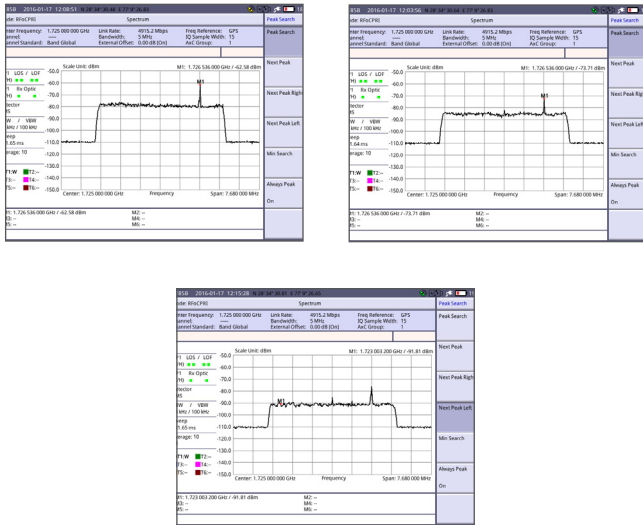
BSB 2016-01-17 12:08:51

ode: RFoCPRI

Spectrum

Peak Search

nter Frequency: 1.725 000 000 GHz
annel: ----
annel Standard: Band Global

Link Rate: 4915.2 Mbps
Bandwidth: 5 MHz
External Offset: 0.00 dB [On]

Freq Reference: GPS
IQ Sample Width: 15
AxC Group: 1

Peak Search

Scale Unit: dBm

M1: 1.726 536 000 GHz / -62.58 dBm

M1

1 LOS / LOF
1 Rx Optic
tector
W / VBW
kHz / 100 kHz
eep
1.65 ms
erage: 10

T1:W T2:--
T3:-- T4:--
T5:-- T6:--

-50.0
-60.0
-70.0
-80.0
-90.0
-100.0
-110.0
-120.0
-130.0
-140.0
-150.0

Center: 1.725 000 000 GHz
Frequency
Span: 7.680 000 MHz

Next Peak

Next Peak Righ

Next Peak Left

Min Search

Always Peak
On

M1: 1.726 536 000 GHz / -62.58 dBm
M3: --
M5: --
M2: --
M4: --
M6: --

BSB 2016-01-17 12:03:56

ode: RFoCPRI

Spectrum

Peak Search

nter Frequency: 1.725 000 000 GHz
annel: ----
annel Standard: Band Global

Link Rate: 4915.2 Mbps
Bandwidth: 5 MHz
External Offset: 0.00 dB [On]

Freq Reference: GPS
IQ Sample Width: 15
AxC Group: 1

Peak Search

Scale Unit: dBm

M1: 1.726 536 000 GHz / -73.71 dBm

M1

1 LOS / LOF
1 Rx Optic
tector
W / VBW
kHz / 100 kHz
eep
1.65 ms
erage: 10

T1:W T2:--
T3:-- T4:--
T5:-- T6:--

-50.0
-60.0
-70.0
-80.0
-90.0
-100.0
-110.0
-120.0
-130.0
-140.0
-150.0

Center: 1.725 000 000 GHz
Frequency
Span: 7.680 000 MHz

Next Peak

Next Peak Righ

Next Peak Left

Min Search

Always Peak
On

M1: 1.726 536 000 GHz / -73.71 dBm
M3: --
M5: --
M2: --
M4: --
M6: --

BSB 2016-01-17 12:15:28

ode: RFoCPRI

Spectrum

Peak Search

nter Frequency: 1.725 000 000 GHz
annel: ----
annel Standard: Band Global

Link Rate: 4915.2 Mbps
Bandwidth: 5 MHz
External Offset: 0.00 dB [On]

Freq Reference: GPS
IQ Sample Width: 15
AxC Group: 1

Peak Search

Scale Unit: dBm

M1: 1.723 003 200 GHz / -91.81 dBm

M1

1 LOS / LOF
1 Rx Optic
tector
W / VBW
kHz / 100 kHz
eep
1.65 ms
erage: 10

T1:W T2:--
T3:-- T4:--
T5:-- T6:--

-50.0
-60.0
-70.0
-80.0
-90.0
-100.0
-110.0
-120.0
-130.0
-140.0
-150.0

Center: 1.725 000 000 GHz
Frequency
Span: 7.680 000 MHz

Next Peak

Next Peak Right

Next Peak Left

Min Search

Always Peak
On

M1: 1.723 003 200 GHz / -91.81 dBm
M3: --
M5: --
M2: --
M4: --
M6: --